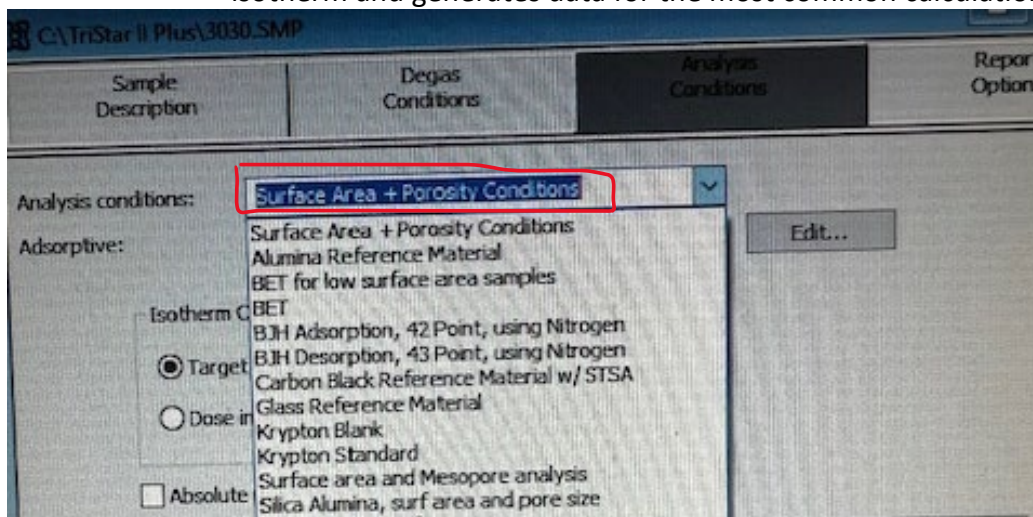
isotherm and generates data for the most common calculatio

C:\TriStar II Plus\3030.SMP

Sample Description

Degas Conditions

Analysis Conditions

Repor Option

Analysis conditions:

Surface Area + Porosity Conditions

Adsorptive:

Edit...

Isotherm C

Target

Dose in

Absolute

Surface Area + Porosity Conditions
Alumina Reference Material
BET for low surface area samples
BET
BJH Adsorption, 42 Point, using Nitrogen
BJH Desorption, 43 Point, using Nitrogen
Carbon Black Reference Material w/ STSA
Glass Reference Material
Krypton Blank
Krypton Standard
Surface area and Mesopore analysis
Silica Alumina, surf area and pore size